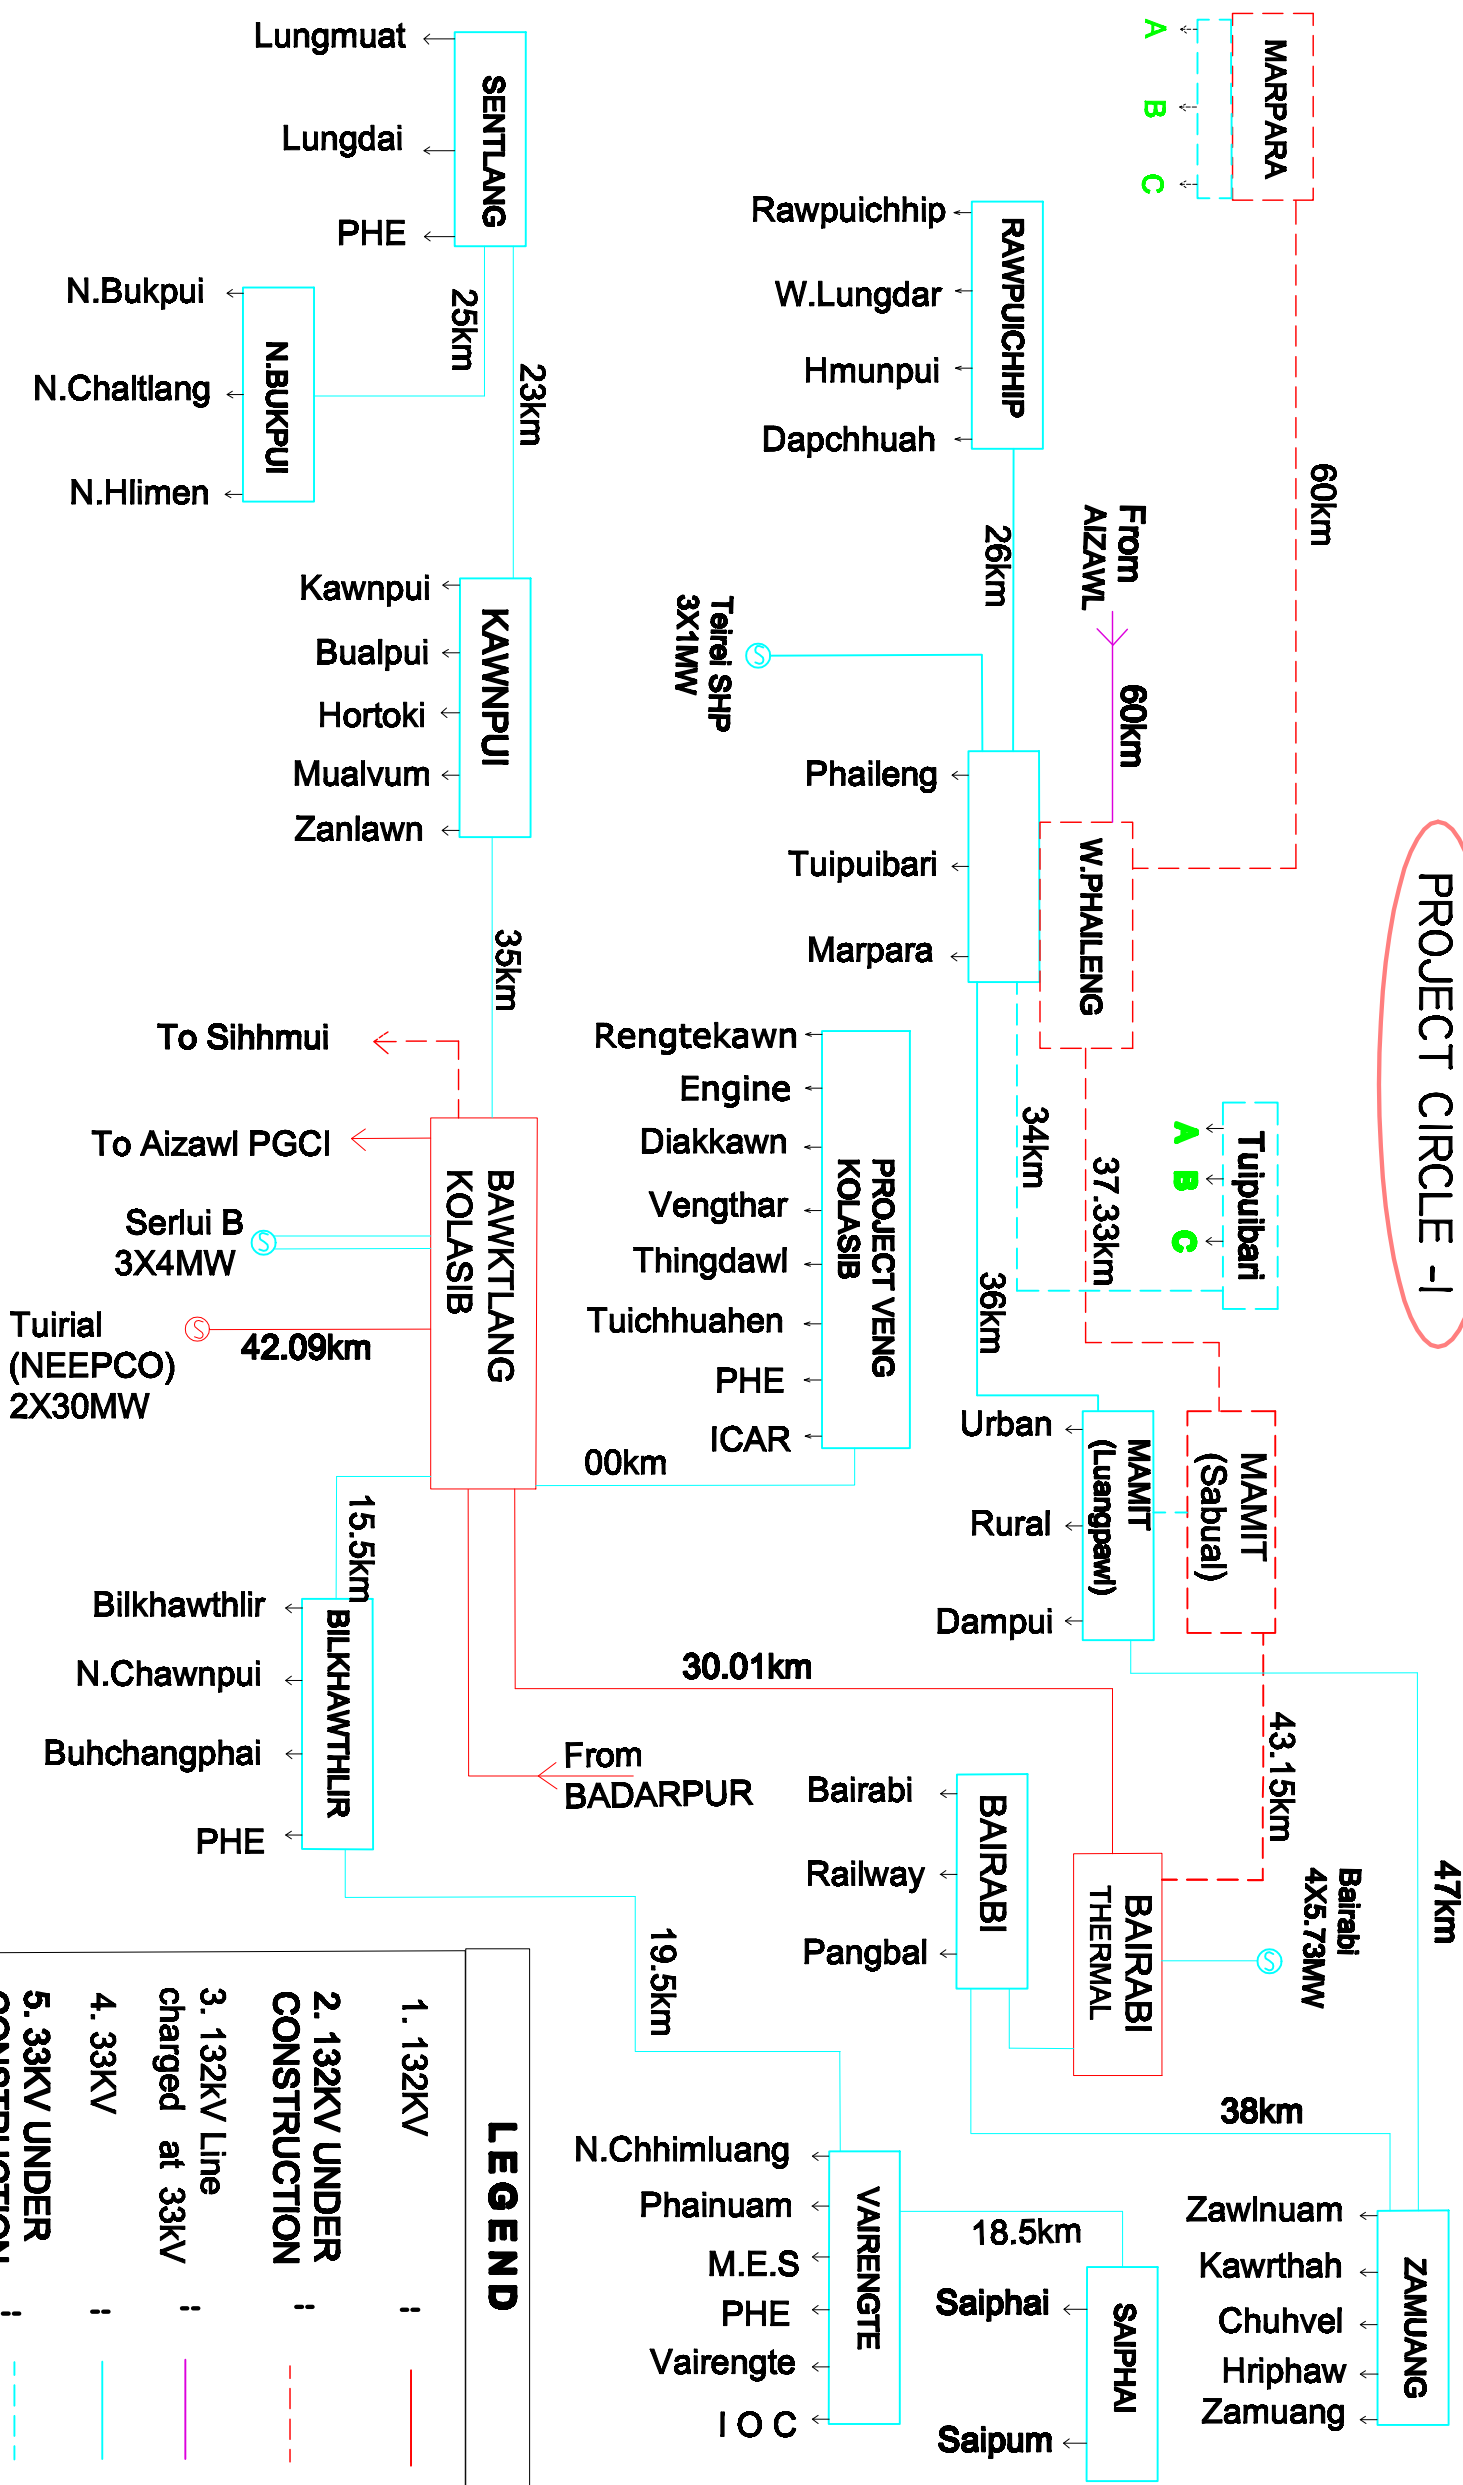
Lungmuat
Lungdai
PHE
SENTLANG
25km
23km
N.Bukpui
N.Chaltlang
N.Hlimen
N.BUKPUI
Kawnpui
Bualpui
Hortoki
Mualvum
Zanlawn
KAWNPUI
35km
To Sihhmui
To Aizawl PGCI
Serlui B 3X4MW
Tuirial (NEEPCO) 2X30MW
42.09km
BAWKTLANG KOLASIB
15.5km
Bilkhawthlir
N.Chawnpui
Buhchangphai
PHE
BILKHAWTHLIR
MARPARA
A
B
C
Rawpuichhip
W.Lungdar
Hmunpui
Dapchhuah
RAWPUICHHIP
26km
From AIZAWL
60km
60km
Teirei SHP 3X1MW
Phaileng
Tuipuibari
Marpara
W.PHAILENG
PROJECT CIRCLE -I
Rengtekawn
Engine
Diakkawn
Vengthar
Thingdawl
Tuichhuahen
PHE
ICAR
PROJECT VENG KOLASIB
00km
34km
37.33km
36km
Tuipuibari
A
B
C
Urban
Rural
Dampui
MAMIT (Luangpawl)
MAMIT (Sabual)
30.01km
43.15km
From BADARPUR
Bairabi
Railway
Pangbal
BAIRABI
BAIRABI THERMAL
Bairabi 4X5.73MW
47km
19.5km
38km
N.Chhimluang
Phainuam
M.E.S
PHE
Vairengte
I O C
VAIRENGTE
18.5km
Saiphai
Saipum
SAIPHAI
Zawlnuam
Kawrthah
Chuhvel
Hriphaw
Zamuang
ZAMUANG
LEGEND
1. 132KV --
2. 132KV UNDER CONSTRUCTION --
3. 132kV Line charged at 33kV --
4. 33KV --
5. 33KV UNDER CONSTRUCTION --